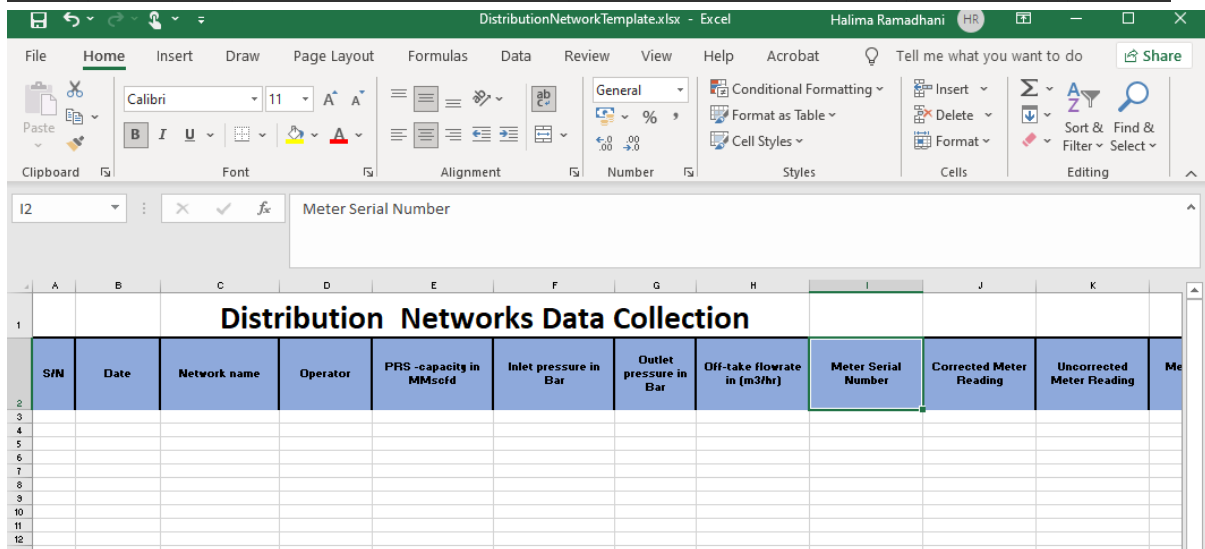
DistributionNetworkTemplate.xlsx - Excel

Halima Ramadhani HR

File Home Insert Draw Page Layout Formulas Data Review View Help Acrobat Tell me what you want to do Share

Paste

Calibri 11

B I U

Clipboard Font Alignment Number Styles Cells Editing

General

% ,

Conditional Formatting

Format as Table

Cell Styles

Insert

Delete

Format

Sort & Filter

Find & Select

I2

Meter Serial Number

| | A | B | C | D | E | F | G | H | I | J | K | |
|---|---|---|---|---|---|---|---|---|---|---|---|---|
| 1 | | | Distribution Networks Data Collection | | | | | | | | | |
| 2 | S/N | Date | Network name | Operator | PRS -capacity in MMscfd | Inlet pressure in Bar | Outlet pressure in Bar | Off-take flowrate in (m3/hr) | Meter Serial Number | Corrected Meter Reading | Uncorrected Meter Reading | Me |
| 3 | | | | | | | | | | | | |
| 4 | | | | | | | | | | | | |
| 5 | | | | | | | | | | | | |
| 6 | | | | | | | | | | | | |
| 7 | | | | | | | | | | | | |
| 8 | | | | | | | | | | | | |
| 9 | | | | | | | | | | | | |
| 10 | | | | | | | | | | | | |
| 11 | | | | | | | | | | | | |
| 12 | | | | | | | | | | | | |